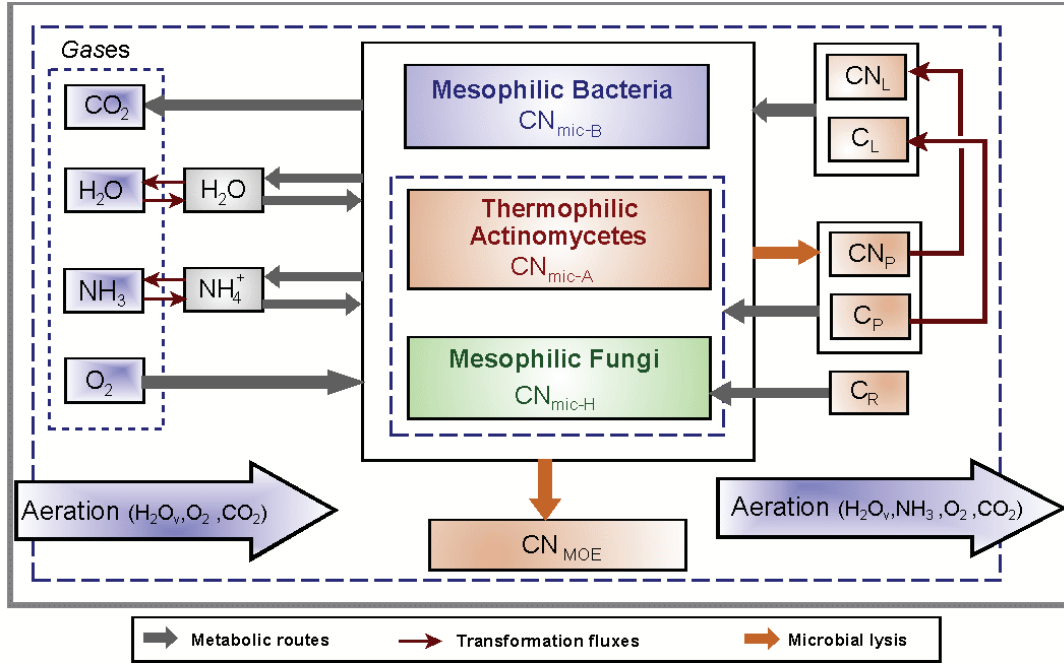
Gases

$CO_2$

$H_2O$

$H_2O$

$NH_3$

$NH_4^+$

$O_2$

Mesophilic Bacteria
$CN_{mic\text{-}B}$

Thermophilic Actinomycetes
$CN_{mic\text{-}A}$

Mesophilic Fungi
$CN_{mic\text{-}H}$

$CN_L$

$C_L$

$CN_P$

$C_P$

$C_R$

Aeration $(H_2O_v, O_2, CO_2)$

$CN_{MOE}$

Aeration $(H_2O_v, NH_3, O_2, CO_2)$

Metabolic routes

Transformation fluxes

Microbial lysis